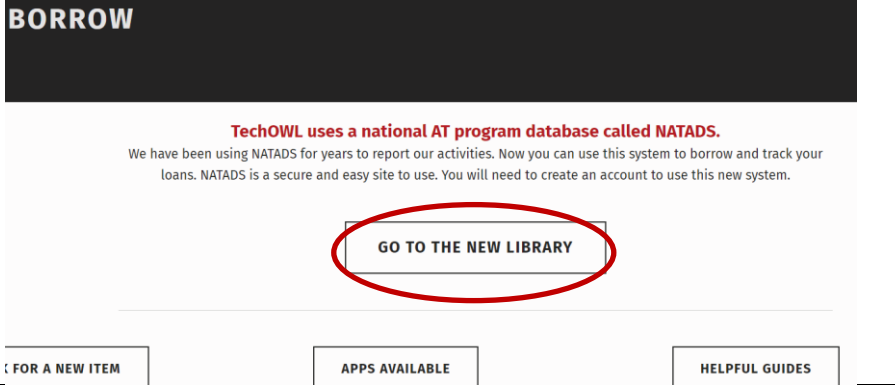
BORROW

TechOWL uses a national AT program database called NATADS.

We have been using NATADS for years to report our activities. Now you can use this system to borrow and track your loans. NATADS is a secure and easy site to use. You will need to create an account to use this new system.

GO TO THE NEW LIBRARY

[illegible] FOR A NEW ITEM

APPS AVAILABLE

HELPFUL GUIDES